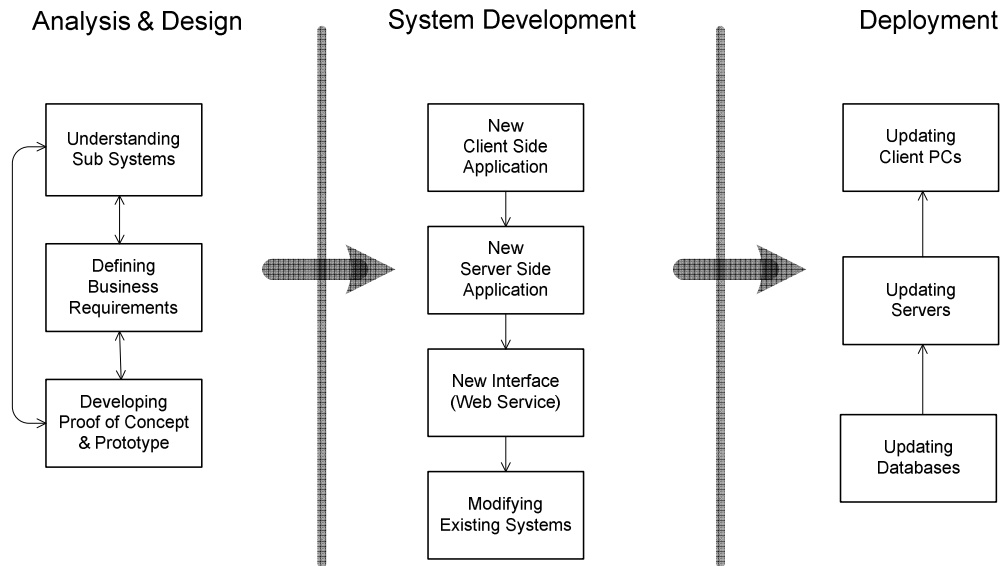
Analysis & Design

Understanding Sub Systems

Defining Business Requirements

Developing Proof of Concept & Prototype

System Development

New Client Side Application

New Server Side Application

New Interface (Web Service)

Modifying Existing Systems

Deployment

Updating Client PCs

Updating Servers

Updating Databases